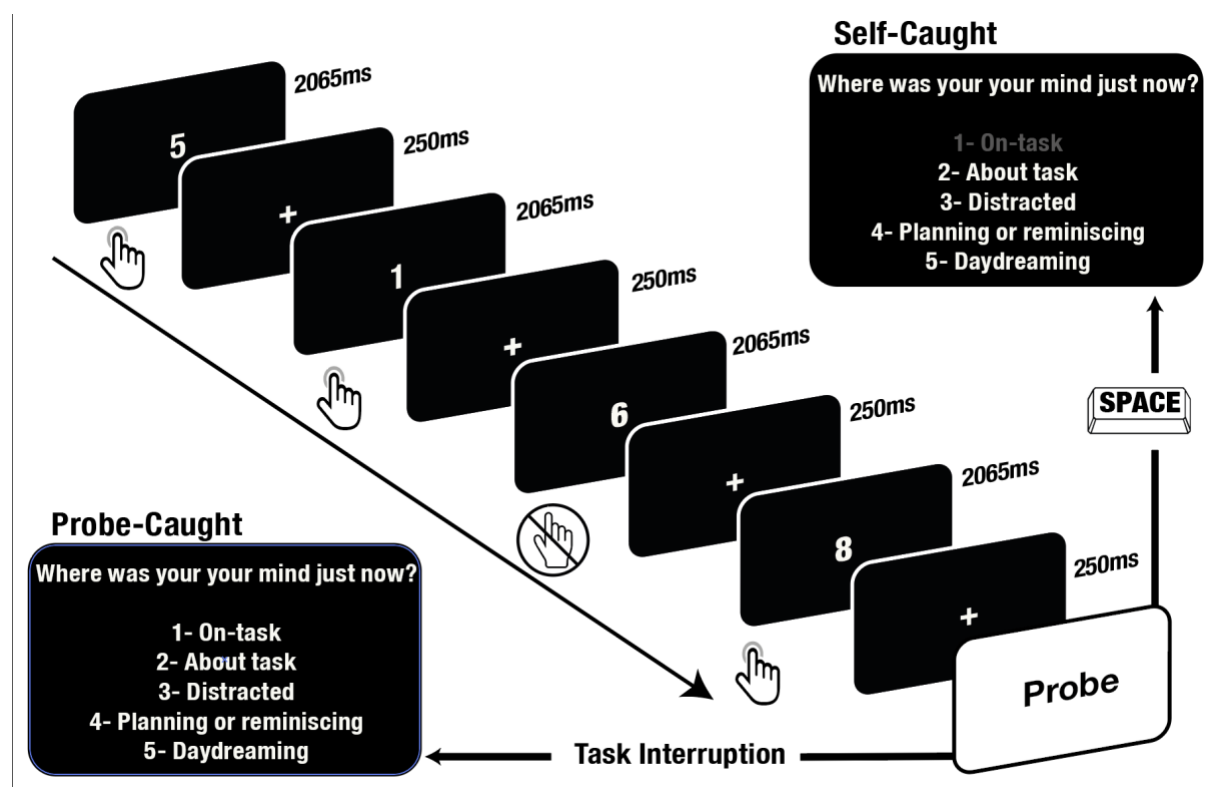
Self-Caught

Where was your your mind just now?

1- On-task
2- About task
3- Distracted
4- Planning or reminiscing
5- Daydreaming

5
2065ms
+
250ms
1
2065ms
+
250ms
6
2065ms
+
250ms
8
2065ms
+
250ms

SPACE

Probe

Probe-Caught

Where was your your mind just now?

1- On-task
2- About task
3- Distracted
4- Planning or reminiscing
5- Daydreaming

Task Interruption